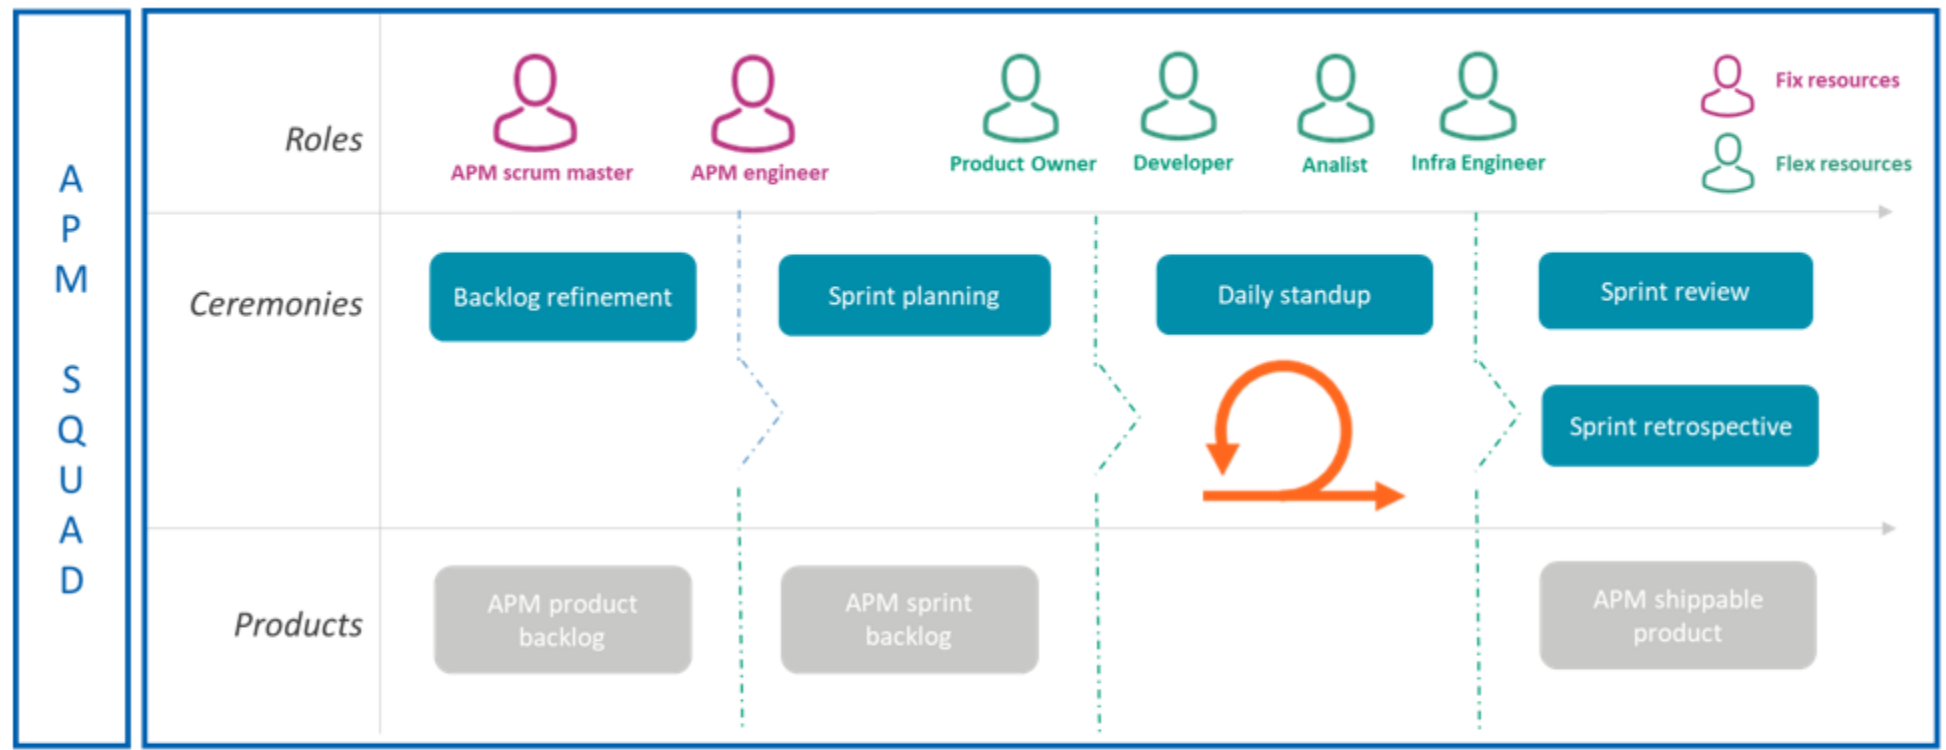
APM SQUAD

Roles

APM scrum master

APM engineer

Product Owner

Developer

Analist

Infra Engineer

Fix resources

Flex resources

Ceremonies

Backlog refinement

Sprint planning

Daily standup

Sprint review

Sprint retrospective

Products

APM product backlog

APM sprint backlog

APM shippable product